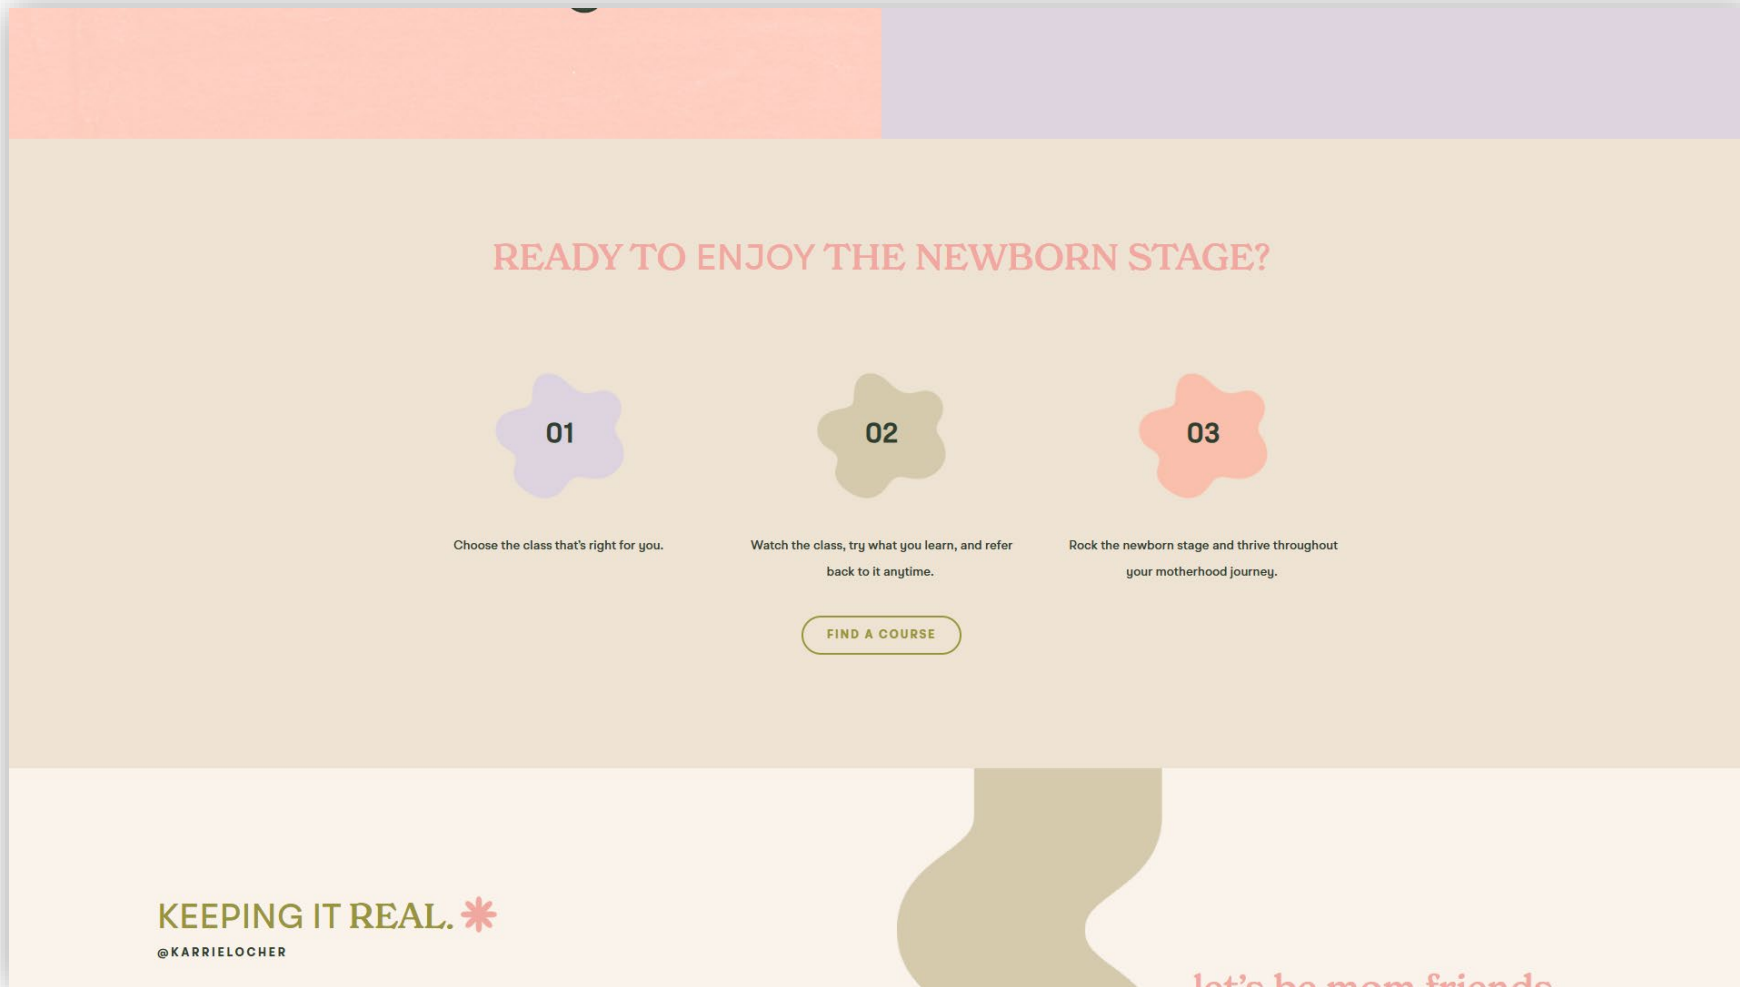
READY TO ENJOY THE NEWBORN STAGE?

01

Choose the class that's right for you.

02

Watch the class, try what you learn, and refer back to it anytime.

03

Rock the newborn stage and thrive throughout your motherhood journey.

FIND A COURSE

KEEPING IT REAL.

@KARRIELOCHER

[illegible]